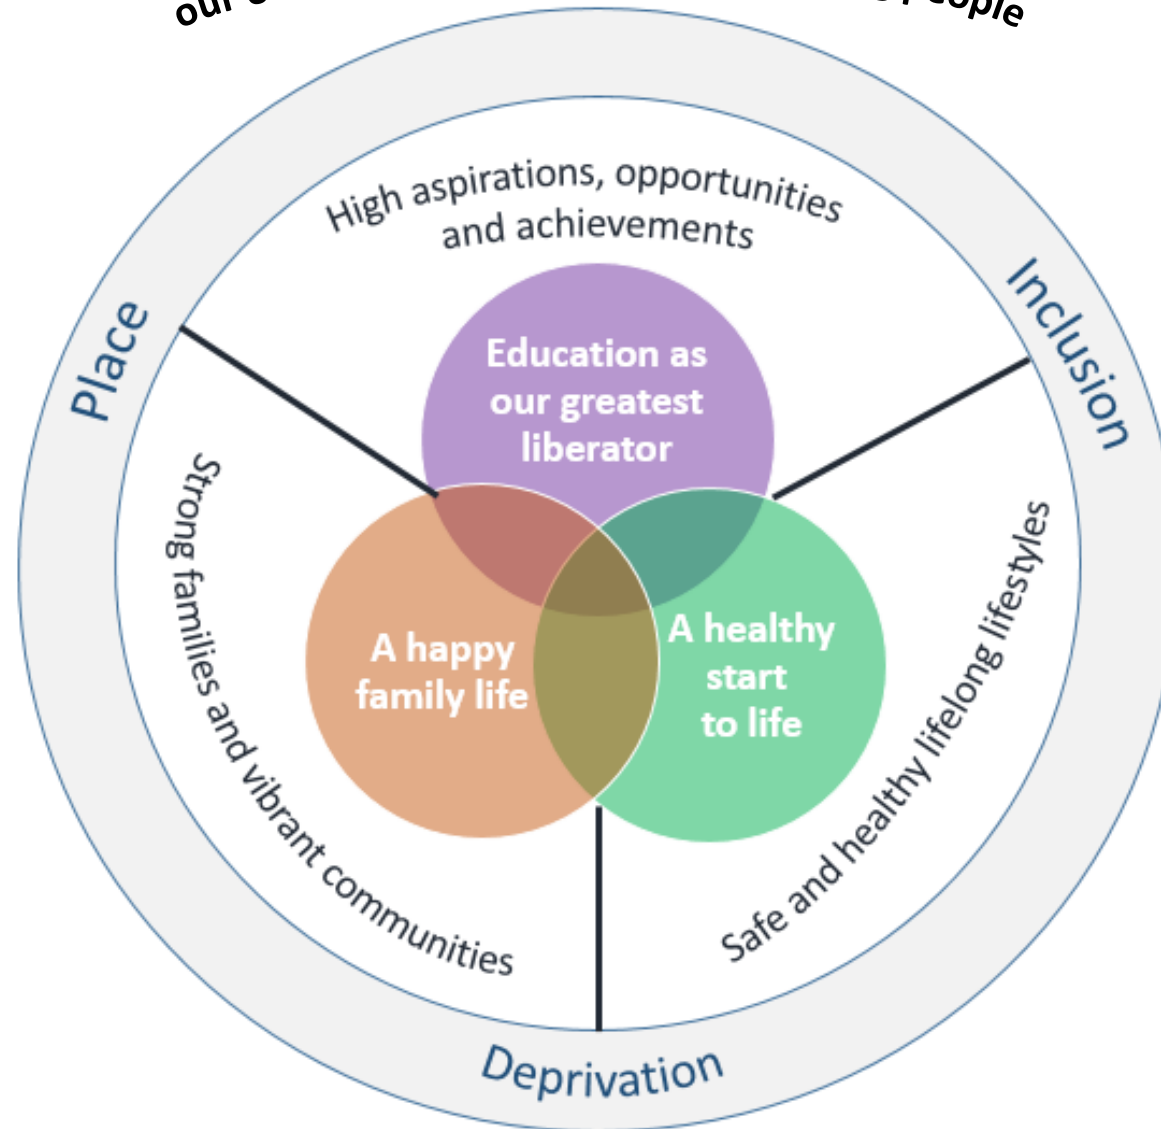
our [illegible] people

High aspirations, opportunities and achievements

Place

Inclusion

Education as our greatest liberator

Strong families and vibrant communities

A happy family life

A healthy start to life

Safe and healthy lifelong lifestyles

Deprivation